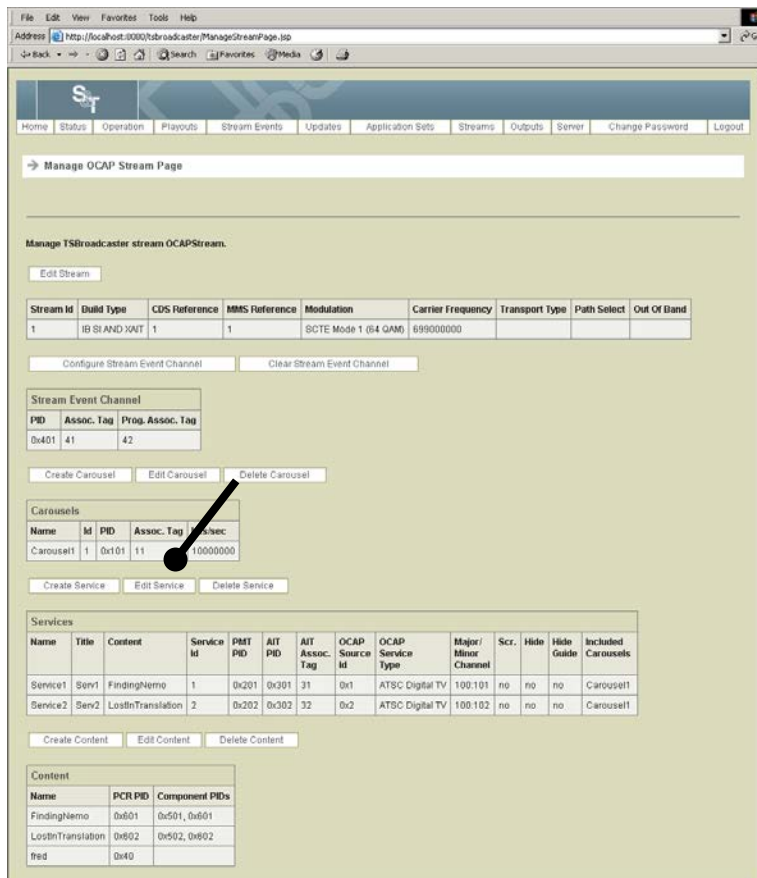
File Edit View Favorites Tools Help

Address http://localhost:8080/tsbroadcaster/ManageStreamPage.jsp

Back Search Favorites Media

Home | Status | Operation | Playouts | Stream Events | Updates | Application Sets | Streams | Outputs | Server | Change Password | Logout

→ Manage OCAP Stream Page

Manage TSBroadcaster stream OCAPStream.

Edit Stream

| Stream Id | Build Type | CDS Reference | MMS Reference | Modulation | Carrier Frequency | Transport Type | Path Select | Out Of Band |
|---|---|---|---|---|---|---|---|---|
| 1 | IB SI AND XAIT | 1 | 1 | SCTE Mode 1 (64 QAM) | 699000000 | | | |

Configure Stream Event Channel | Clear Stream Event Channel

Stream Event Channel

| PID | Assoc. Tag | Prog. Assoc. Tag |
|---|---|---|
| 0x401 | 41 | 42 |

Create Carousel | Edit Carousel | Delete Carousel

Carousels

| Name | Id | PID | Assoc. Tag | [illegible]/sec |
|---|---|---|---|---|
| Carousel1 | 1 | 0x101 | 11 | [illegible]10000000 |

Create Service | Edit Service | Delete Service

Services

| Name | Title | Content | Service Id | PMT PID | AIT PID | AIT Assoc. Tag | OCAP Source Id | OCAP Service Type | Major/ Minor Channel | Scr. | Hide | Hide Guide | Included Carousels |
|---|---|---|---|---|---|---|---|---|---|---|---|---|---|
| Service1 | Serv1 | FindingNemo | 1 | 0x201 | 0x301 | 31 | 0x1 | ATSC Digital TV | 100:101 | no | no | no | Carousel1 |
| Service2 | Serv2 | LostInTranslation | 2 | 0x202 | 0x302 | 32 | 0x2 | ATSC Digital TV | 100:102 | no | no | no | Carousel1 |

Create Content | Edit Content | Delete Content

Content

| Name | PCR PID | Component PIDs |
|---|---|---|
| FindingNemo | 0x601 | 0x501, 0x601 |
| LostInTranslation | 0x602 | 0x502, 0x602 |
| fred | 0x40 | |